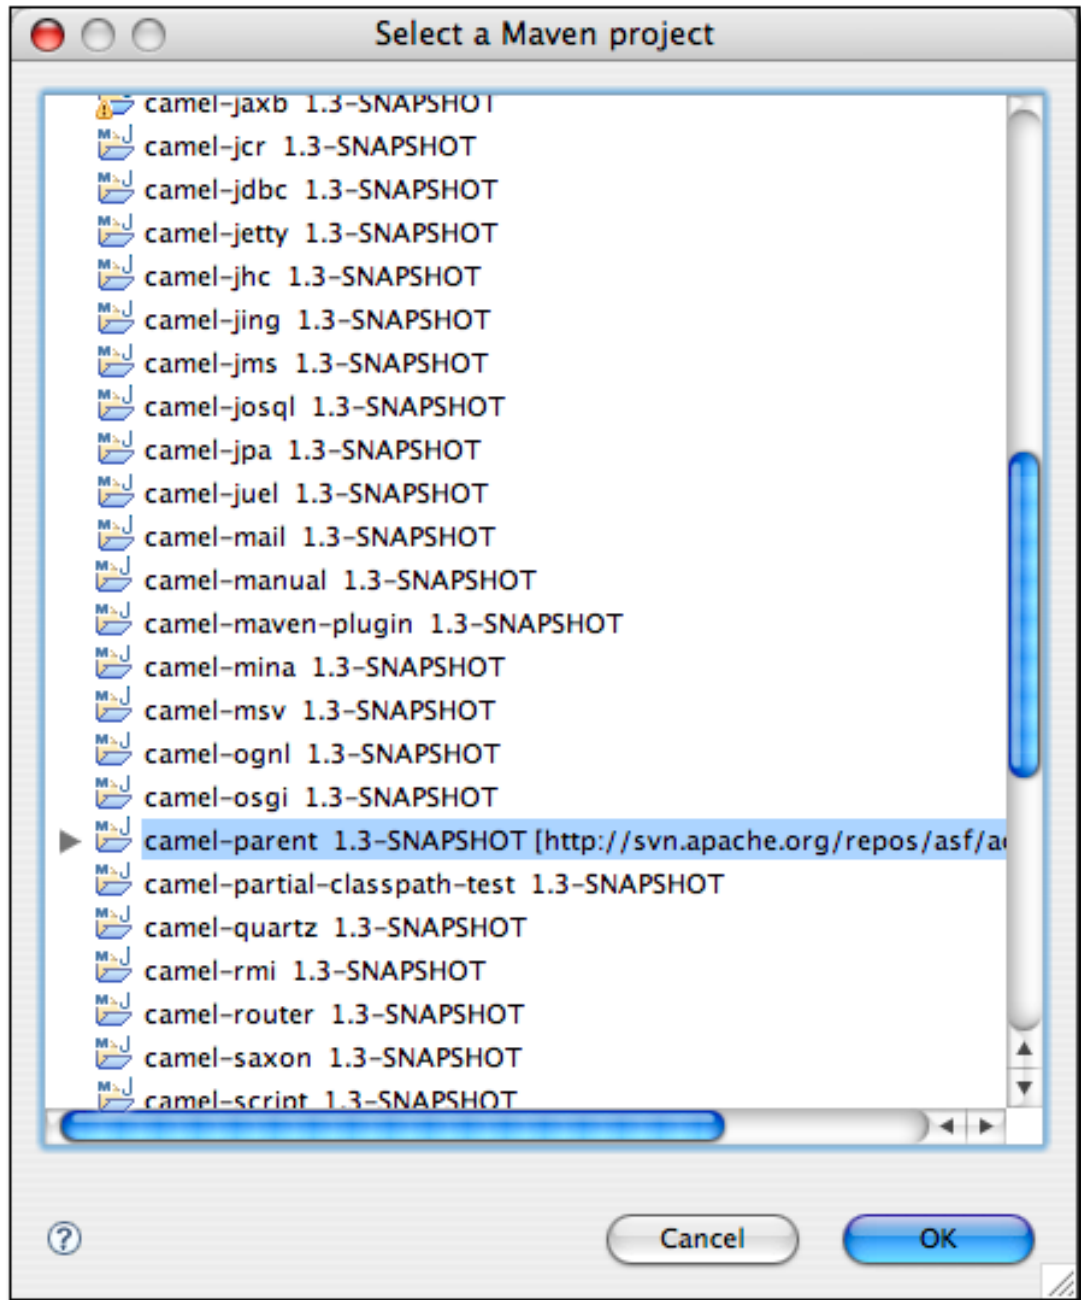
Select a Maven project

camel-jaxb 1.3-SNAPSHOT
camel-jcr 1.3-SNAPSHOT
camel-jdbc 1.3-SNAPSHOT
camel-jetty 1.3-SNAPSHOT
camel-jhc 1.3-SNAPSHOT
camel-jing 1.3-SNAPSHOT
camel-jms 1.3-SNAPSHOT
camel-josql 1.3-SNAPSHOT
camel-jpa 1.3-SNAPSHOT
camel-juel 1.3-SNAPSHOT
camel-mail 1.3-SNAPSHOT
camel-manual 1.3-SNAPSHOT
camel-maven-plugin 1.3-SNAPSHOT
camel-mina 1.3-SNAPSHOT
camel-msv 1.3-SNAPSHOT
camel-ognl 1.3-SNAPSHOT
camel-osgi 1.3-SNAPSHOT
camel-parent 1.3-SNAPSHOT [http://svn.apache.org/repos/asf/a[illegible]
camel-partial-classpath-test 1.3-SNAPSHOT
camel-quartz 1.3-SNAPSHOT
camel-rmi 1.3-SNAPSHOT
camel-router 1.3-SNAPSHOT
camel-saxon 1.3-SNAPSHOT
camel-script 1.3-SNAPSHOT

?
Cancel
OK